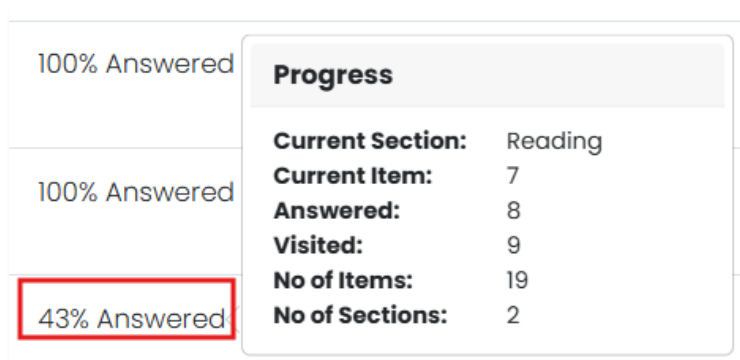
100% Answered

100% Answered

43% Answered

Progress

| | |
|---|---|
| Current Section: | Reading |
| Current Item: | 7 |
| Answered: | 8 |
| Visited: | 9 |
| No of Items: | 19 |
| No of Sections: | 2 |